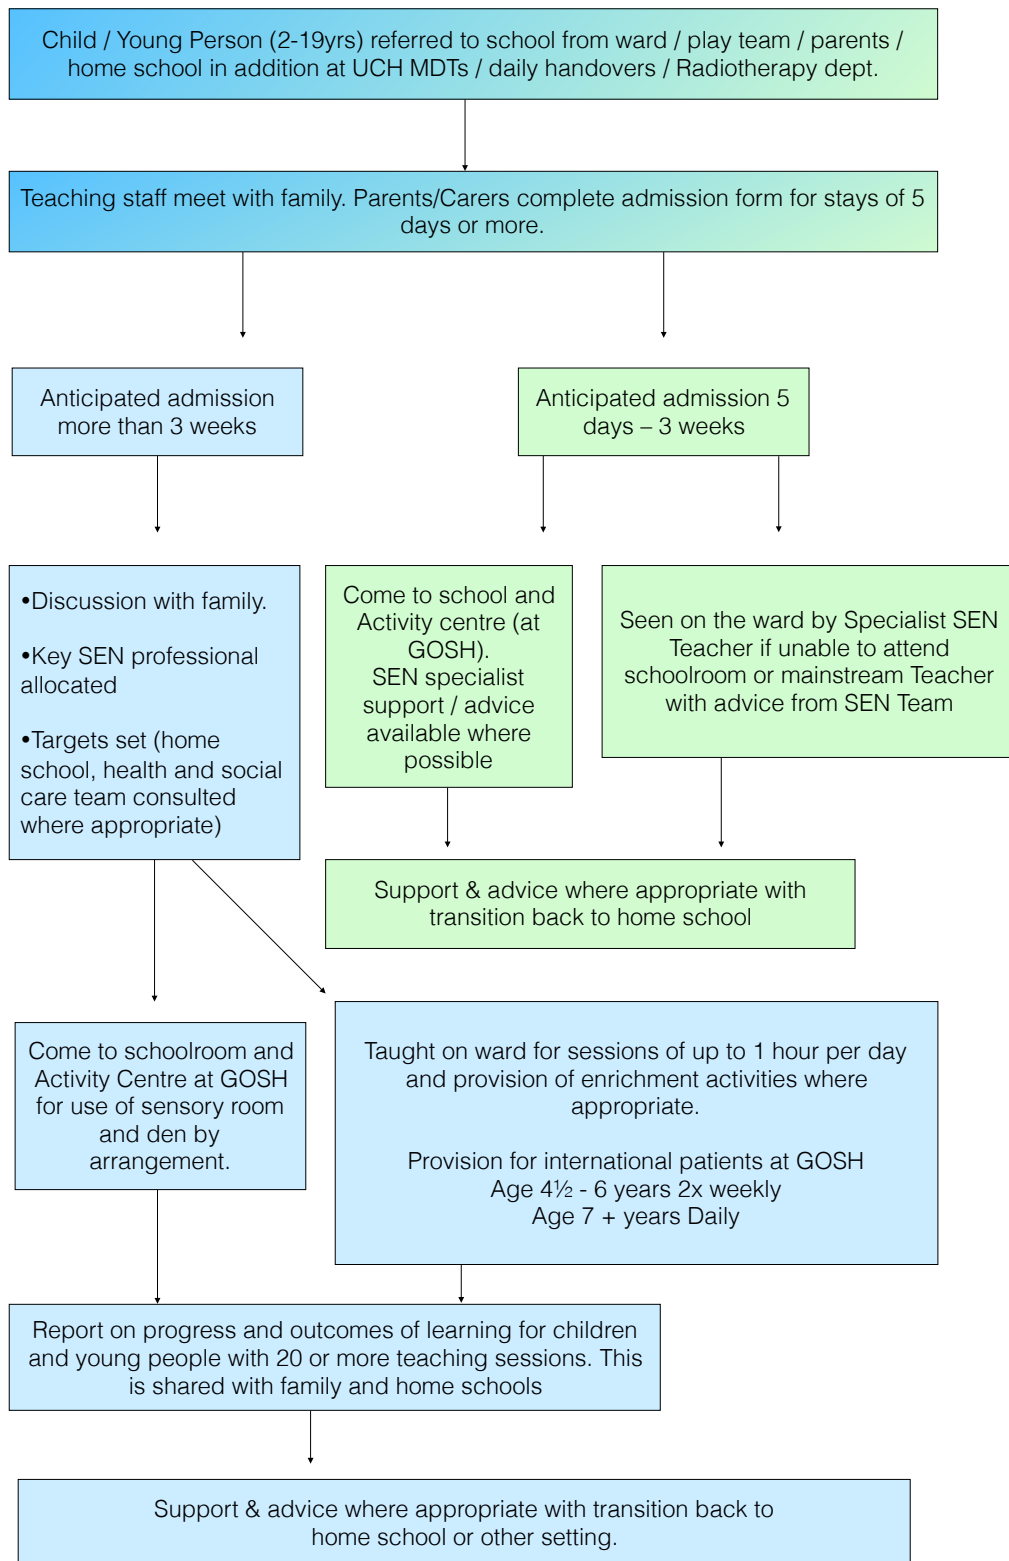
Child / Young Person (2-19yrs) referred to school from ward / play team / parents / home school in addition at UCH MDTs / daily handovers / Radiotherapy dept.

Teaching staff meet with family. Parents/Carers complete admission form for stays of 5 days or more.

Anticipated admission more than 3 weeks

Anticipated admission 5 days – 3 weeks

•Discussion with family.

•Key SEN professional allocated

•Targets set (home school, health and social care team consulted where appropriate)

Come to school and Activity centre (at GOSH). SEN specialist support / advice available where possible

Seen on the ward by Specialist SEN Teacher if unable to attend schoolroom or mainstream Teacher with advice from SEN Team

Support & advice where appropriate with transition back to home school

Come to schoolroom and Activity Centre at GOSH for use of sensory room and den by arrangement.

Taught on ward for sessions of up to 1 hour per day and provision of enrichment activities where appropriate.

Provision for international patients at GOSH
Age 4½ - 6 years 2x weekly
Age 7 + years Daily

Report on progress and outcomes of learning for children and young people with 20 or more teaching sessions. This is shared with family and home schools

Support & advice where appropriate with transition back to home school or other setting.